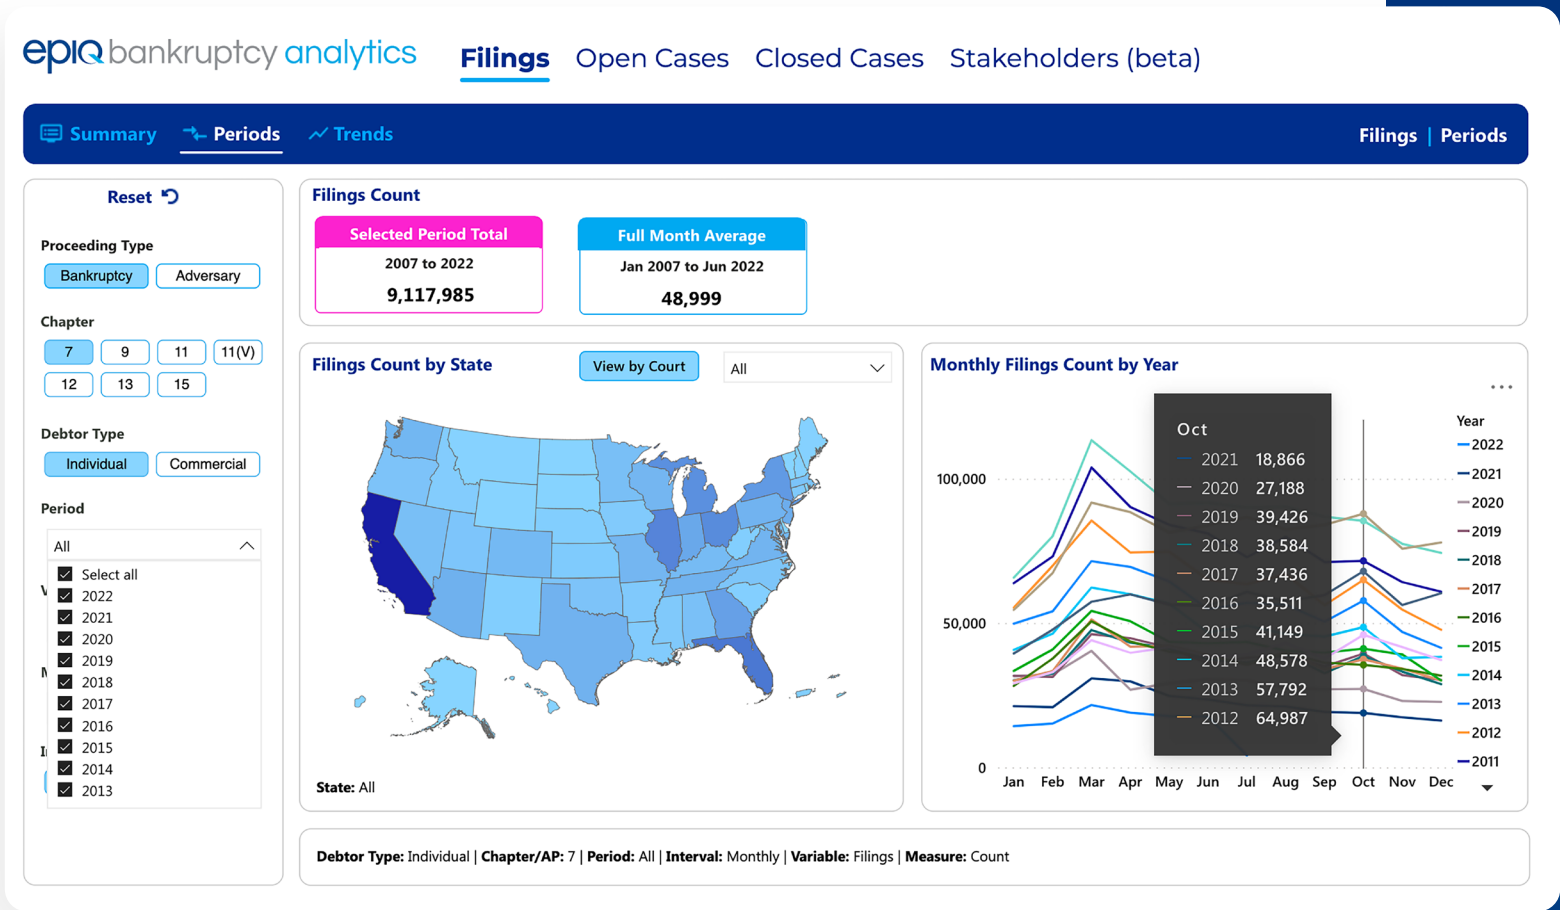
epiq bankruptcy analytics

Filings Open Cases Closed Cases Stakeholders (beta)

Summary Periods Trends

Filings | Periods

Reset

Proceeding Type

Bankruptcy Adversary

Chapter

7 9 11 11(V) 12 13 15

Debtor Type

Individual Commercial

Period

All

Select all
2022
2021
2020
2019
2018
2017
2016
2015
2014
2013

Filings Count

Selected Period Total
2007 to 2022
9,117,985

Full Month Average
Jan 2007 to Jun 2022
48,999

Filings Count by State

View by Court

All

State: All

Monthly Filings Count by Year

...

Oct

| | |
|---|---|
| 2021 | 18,866 |
| 2020 | 27,188 |
| 2019 | 39,426 |
| 2018 | 38,584 |
| 2017 | 37,436 |
| 2016 | 35,511 |
| 2015 | 41,149 |
| 2014 | 48,578 |
| 2013 | 57,792 |
| 2012 | 64,987 |

100,000
50,000
0

Jan Feb Mar Apr May Jun Jul Aug Sep Oct Nov Dec

Year
2022
2021
2020
2019
2018
2017
2016
2015
2014
2013
2012
2011

Debtor Type: Individual | Chapter/AP: 7 | Period: All | Interval: Monthly | Variable: Filings | Measure: Count